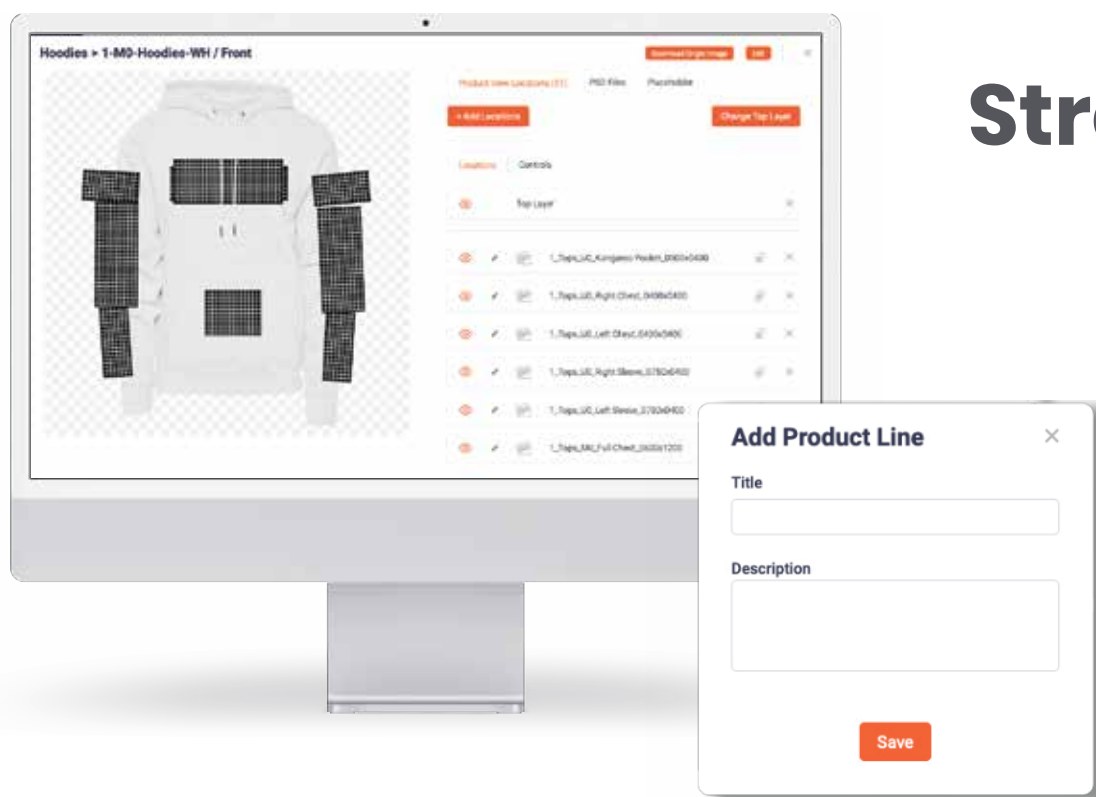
Hoodies > 1-M0-Hoodies-WH / Front

Download Origin Image
Edit

Product View Locations (11)
PSD Files
Placeholder

+ Add Locations
Change Top Layer

Locations
Controls

Top Layer

1_Tops_UC_Kangaroo Pocket_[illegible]
1_Tops_UC_Right Chest_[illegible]
1_Tops_UC_Left Chest_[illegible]
1_Tops_UC_Right Sleeve_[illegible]
1_Tops_UC_Left Sleeve_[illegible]
1_Tops_MC_Full Chest_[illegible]

Str

Add Product Line
Title
Description
Save